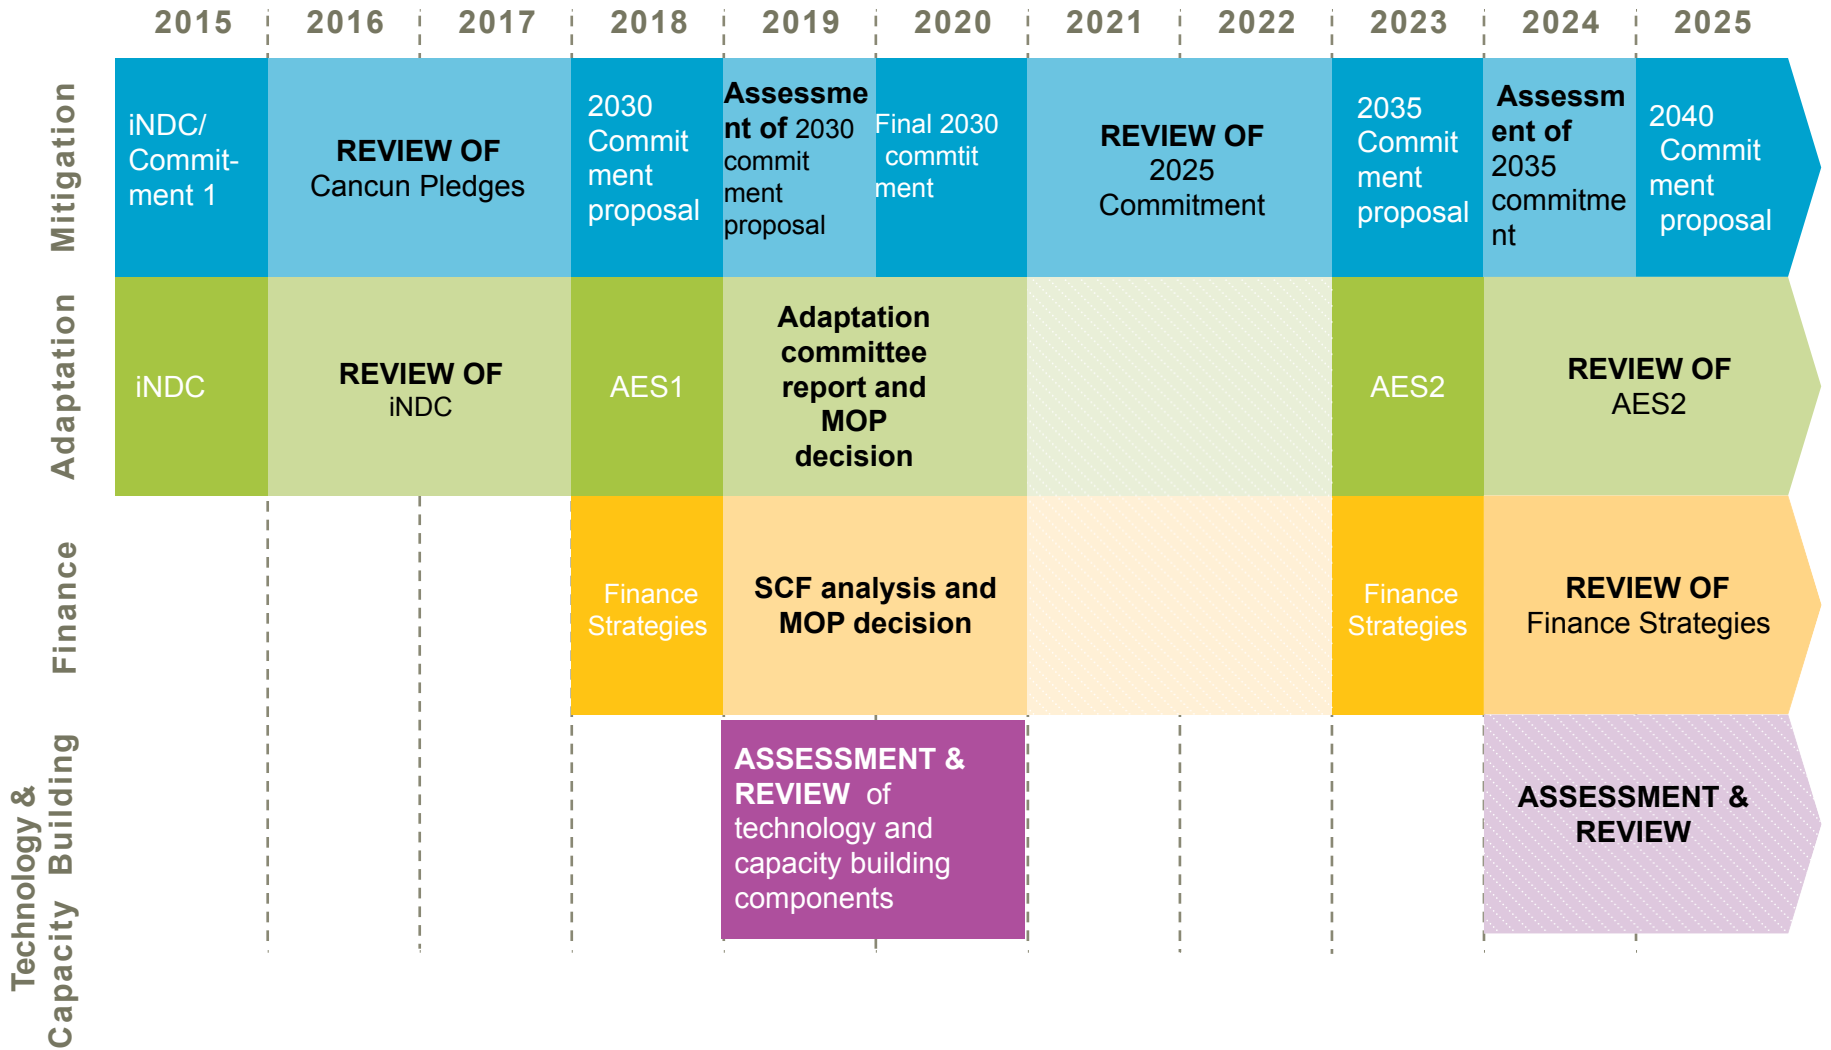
2015 2016 2017 2018 2019 2020 2021 2022 2023 2024 2025

Mitigation

iNDC/ Commitment 1

REVIEW OF Cancun Pledges

2030 Commitment proposal

Assessment of 2030 commitment proposal

Final 2030 commitment

REVIEW OF 2025 Commitment

2035 Commitment proposal

Assessment of 2035 commitment

2040 Commitment proposal

Adaptation

iNDC

REVIEW OF iNDC

AES1

Adaptation committee report and MOP decision

AES2

REVIEW OF AES2

Finance

Finance Strategies

SCF analysis and MOP decision

Finance Strategies

REVIEW OF Finance Strategies

Technology & Capacity Building

ASSESSMENT & REVIEW of technology and capacity building components

ASSESSMENT & REVIEW